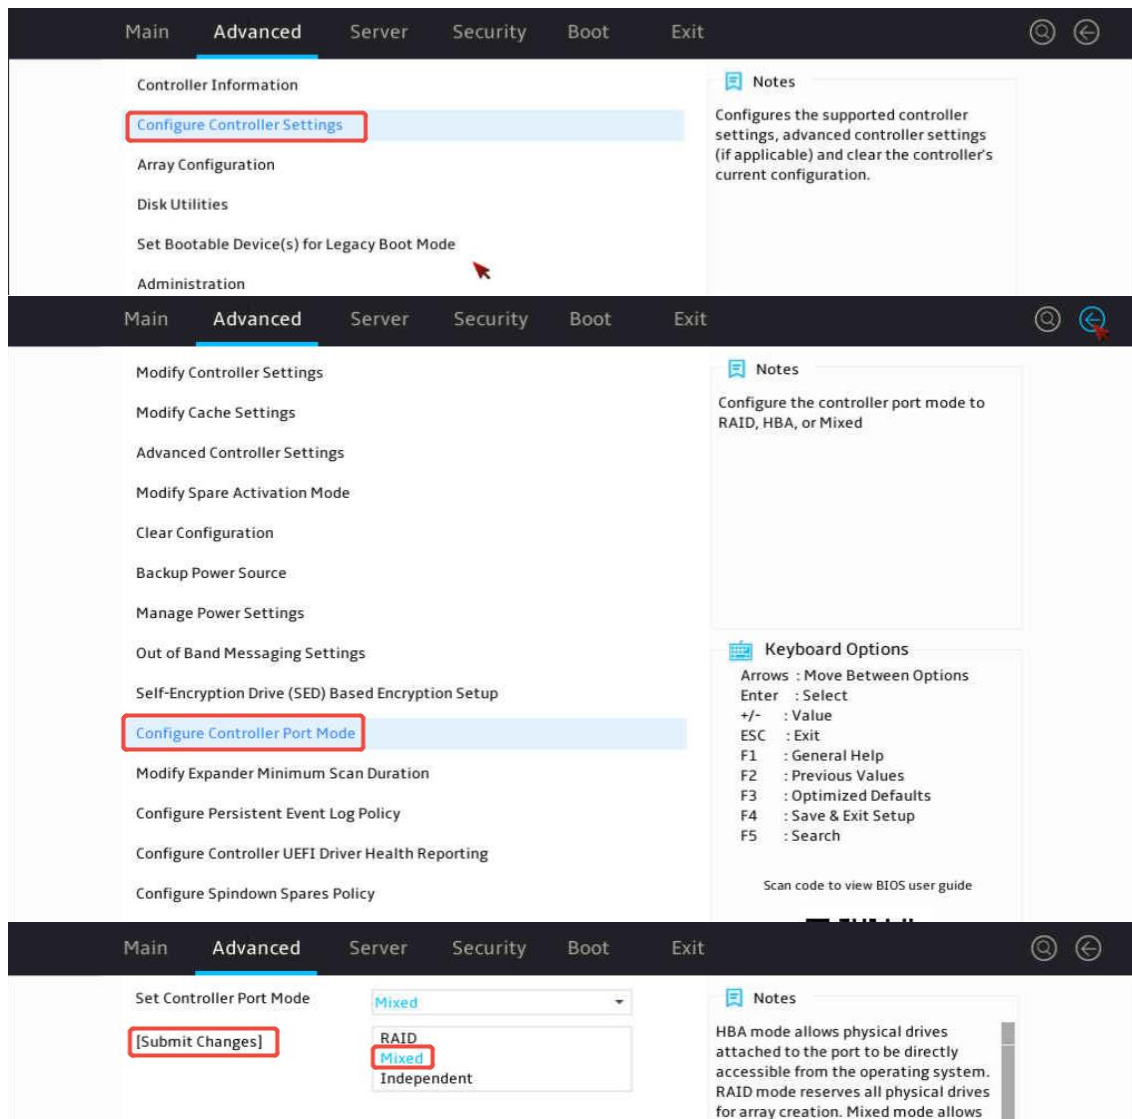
Main Advanced Server Security Boot Exit

Controller Information

Configure Controller Settings

Array Configuration

Disk Utilities

Set Bootable Device(s) for Legacy Boot Mode

Administration

Notes

Configures the supported controller settings, advanced controller settings (if applicable) and clear the controller's current configuration.

Main Advanced Server Security Boot Exit

Modify Controller Settings

Modify Cache Settings

Advanced Controller Settings

Modify Spare Activation Mode

Clear Configuration

Backup Power Source

Manage Power Settings

Out of Band Messaging Settings

Self-Encryption Drive (SED) Based Encryption Setup

Configure Controller Port Mode

Modify Expander Minimum Scan Duration

Configure Persistent Event Log Policy

Configure Controller UEFI Driver Health Reporting

Configure Spindown Spares Policy

Notes

Configure the controller port mode to RAID, HBA, or Mixed

Keyboard Options

Arrows : Move Between Options
Enter : Select
+/- : Value
ESC : Exit
F1 : General Help
F2 : Previous Values
F3 : Optimized Defaults
F4 : Save & Exit Setup
F5 : Search

Scan code to view BIOS user guide

Main Advanced Server Security Boot Exit

Set Controller Port Mode

Mixed

[Submit Changes]

RAID
Mixed
Independent

Notes

HBA mode allows physical drives attached to the port to be directly accessible from the operating system. RAID mode reserves all physical drives for array creation. Mixed mode allows